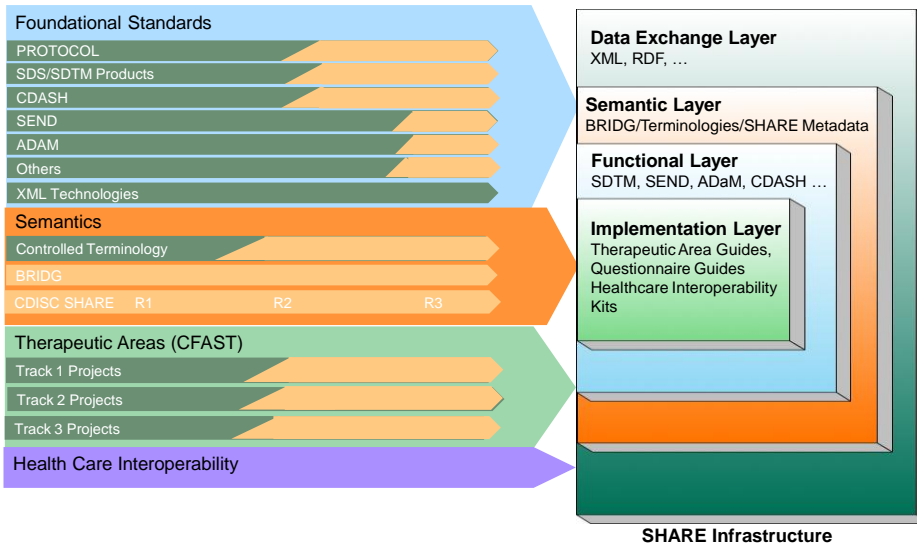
Foundational Standards

PROTOCOL

SDS/SDTM Products

CDASH

SEND

ADAM

Others

XML Technologies

Semantics

Controlled Terminology

BRIDG

CDISC SHARE R1 R2 R3

Therapeutic Areas (CFAST)

Track 1 Projects

Track 2 Projects

Track 3 Projects

Health Care Interoperability

Data Exchange Layer
XML, RDF, …

Semantic Layer
BRIDG/Terminologies/SHARE Metadata

Functional Layer
SDTM, SEND, ADaM, CDASH …

Implementation Layer
Therapeutic Area Guides, Questionnaire Guides Healthcare Interoperability Kits

SHARE Infrastructure